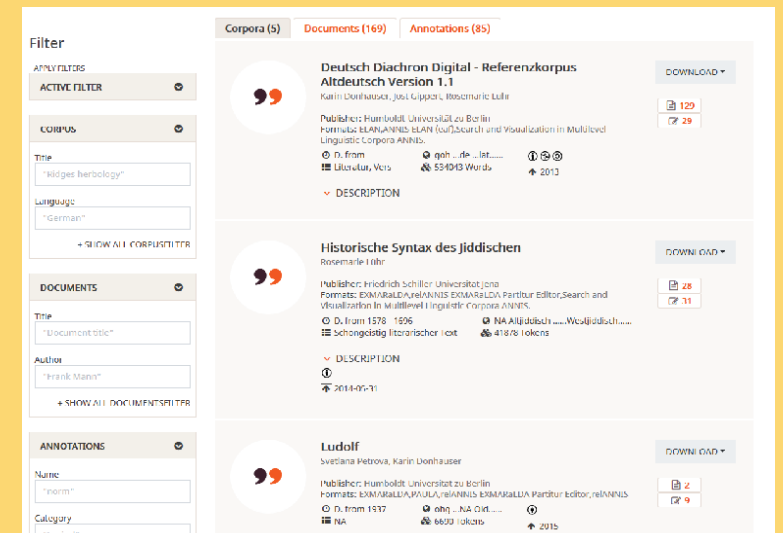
Filter

APPLY FILTERS

ACTIVE FILTER

CORPUS

Title
"Ridges herbology"

Language
"German"

+ SHOW ALL CORPUSFILTER

DOCUMENTS

Title
"Document title"

Author
"Frank Mann"

+ SHOW ALL DOCUMENTSFILTER

ANNOTATIONS

Name
"norm"

Category

Corpora (5) | Documents (169) | Annotations (85)

Deutsch Diachron Digital - Referenzkorpus Altdeutsch Version 1.1
Karin Donhauser, Jost Gippert, Rosemarie Lühr

Publisher: Humboldt Universität zu Berlin
Formats: ELAN,ANNIS ELAN (cal),Search and Visualization in Multilevel Linguistic Corpora ANNIS.

D. from
goh ...de ...lat.........
Literatur, Vers
534043 Words
2013

DESCRIPTION

DOWNLOAD ▾
129
29

Historische Syntax des Jiddischen
Rosemarie Lühr

Publisher: Friedrich Schiller Universität Jena
Formats: EXMARaLDA,relANNIS EXMARaLDA Partitur Editor,Search and Visualization in Multilevel Linguistic Corpora ANNIS.

D. from 1578 - 1696
NA Altjiddisch.......Westjiddisch.......
Schöngeistig literarischer Text
41878 Tokens

DESCRIPTION

2014-05-31

DOWNLOAD ▾
28
31

Ludolf
Svetlana Petrova, Karin Donhauser

Publisher: Humboldt Universität zu Berlin
Formats: EXMARaLDA,PAULA,relANNIS EXMARaLDA Partitur Editor,relANNIS

D. from 1537
ohg ...NA Old......
NA
6600 Tokens
2015

DOWNLOAD ▾
2
9